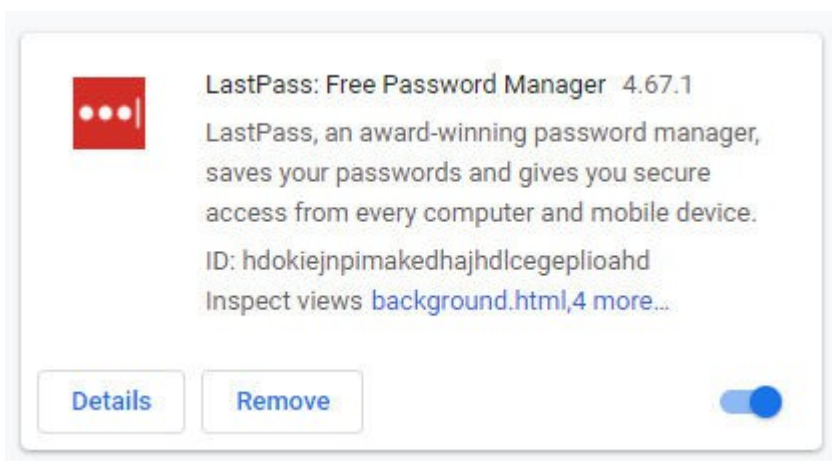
LastPass: Free Password Manager 4.67.1

LastPass, an award-winning password manager, saves your passwords and gives you secure access from every computer and mobile device.

ID: hdokiejnpimakedhajhdlcegeplioahd

Inspect views background.html,4 more...

Details

Remove